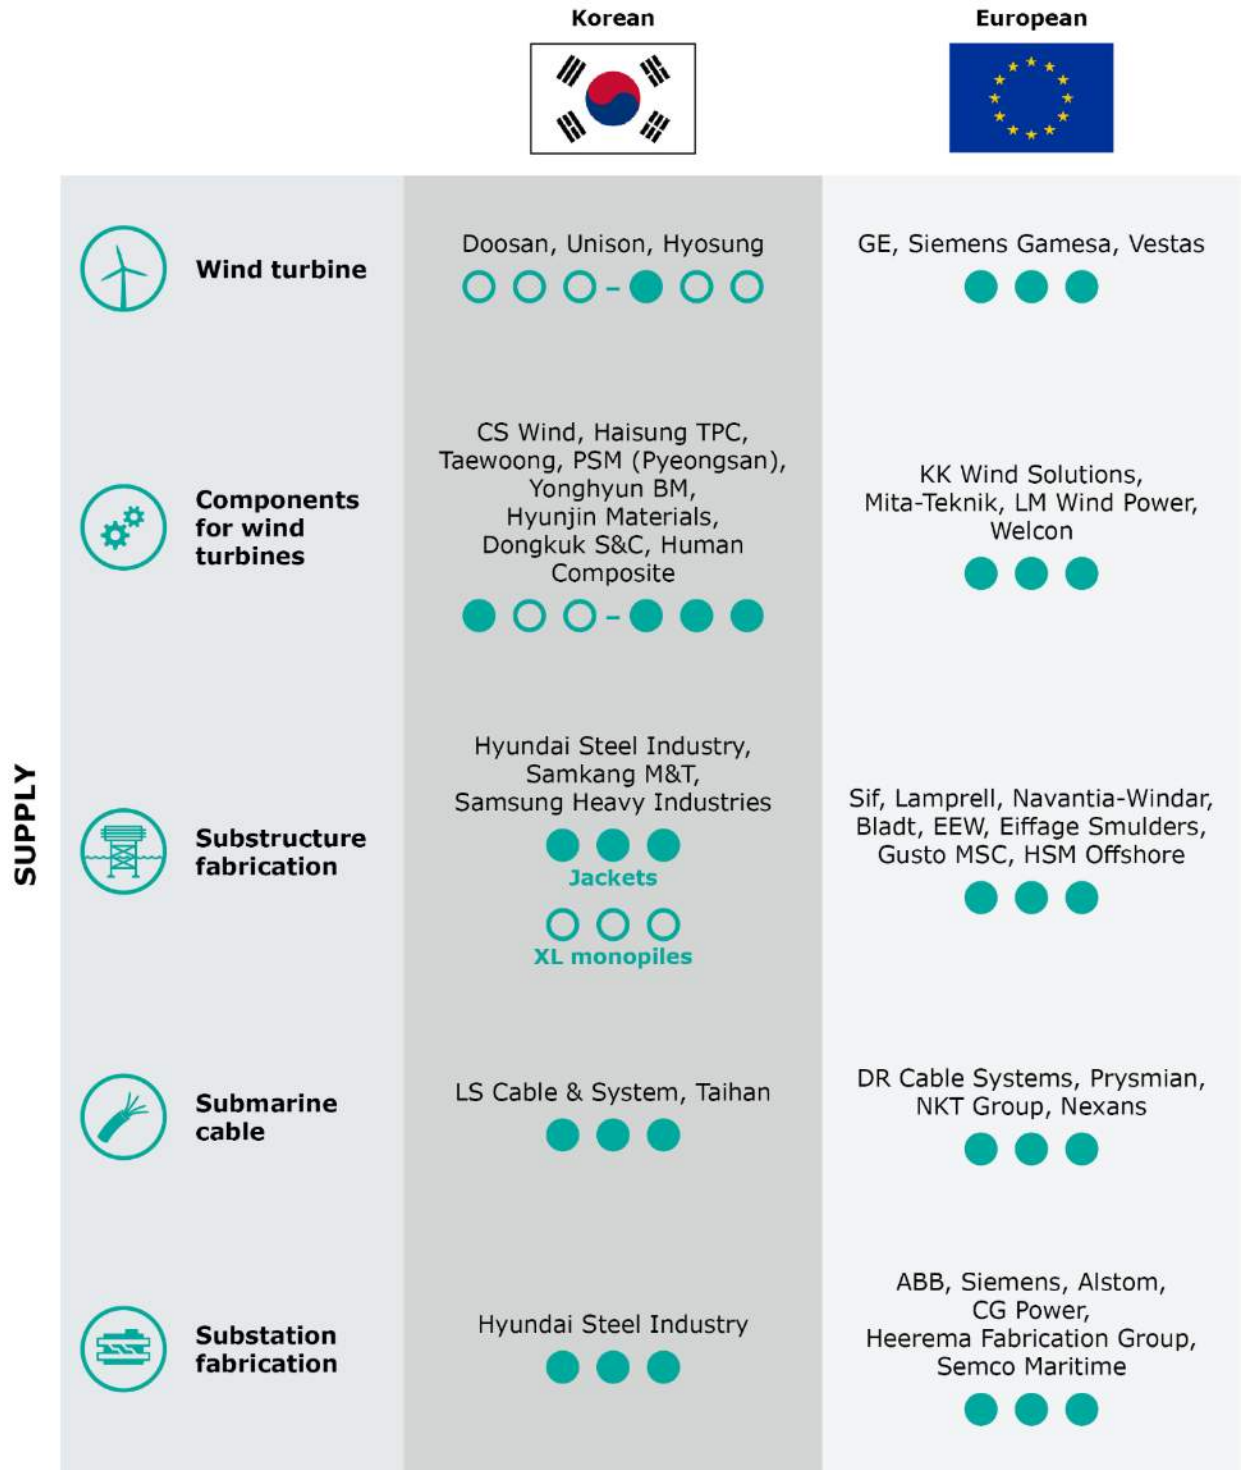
SUPPLY

| | Korean | European |
|---|---|---|
| Wind turbine | Doosan, Unison, Hyosung | GE, Siemens Gamesa, Vestas |
| Components for wind turbines | CS Wind, Haisung TPC, Taewoong, PSM (Pyeongsan), Yonghyun BM, Hyunjin Materials, Dongkuk S&C, Human Composite | KK Wind Solutions, Mita-Teknik, LM Wind Power, Welcon |
| Substructure fabrication | Hyundai Steel Industry, Samkang M&T, Samsung Heavy Industries<br>Jackets<br>XL monopiles | Sif, Lamprell, Navantia-Windar, Bladt, EEW, Eiffage Smulders, Gusto MSC, HSM Offshore |
| Submarine cable | LS Cable & System, Taihan | DR Cable Systems, Prysmian, NKT Group, Nexans |
| Substation fabrication | Hyundai Steel Industry | ABB, Siemens, Alstom, CG Power, Heerema Fabrication Group, Semco Maritime |